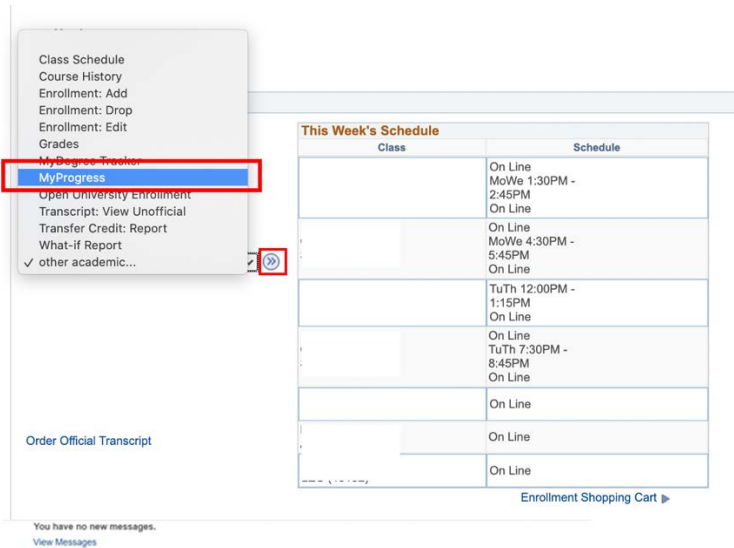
Class Schedule
Course History
Enrollment: Add
Enrollment: Drop
Enrollment: Edit
Grades
MyDegree Tracker
MyProgress
Open University Enrollment
Transcript: View Unofficial
Transfer Credit: Report
What-if Report
✓ other academic...

This Week's Schedule

| Class | Schedule |
|---|---|
| | On Line MoWe 1:30PM - 2:45PM On Line |
| | On Line MoWe 4:30PM - 5:45PM On Line |
| | TuTh 12:00PM - 1:15PM On Line |
| | On Line TuTh 7:30PM - 8:45PM On Line |
| | On Line |
| | On Line |
| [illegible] | On Line |

Order Official Transcript

Enrollment Shopping Cart

You have no new messages.
View Messages